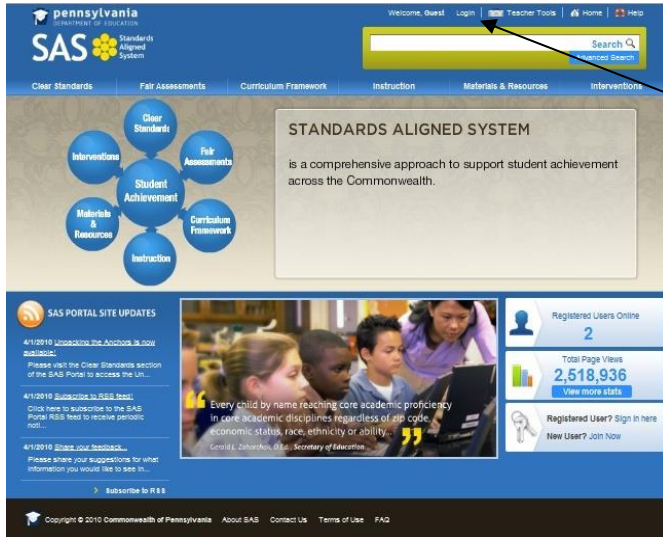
pennsylvania
DEPARTMENT OF EDUCATION

SAS Standards Aligned System

Welcome, Guest | Login | Teacher Tools | Home | Help

Search
Advanced Search

Clear Standards | Fair Assessments | Curriculum Framework | Instruction | Materials & Resources | Interventions

Clear Standards
Fair Assessments
Curriculum Framework
Instruction
Materials & Resources
Interventions
Student Achievement

STANDARDS ALIGNED SYSTEM

is a comprehensive approach to support student achievement across the Commonwealth.

SAS PORTAL SITE UPDATES

4/1/2010 Unpacking the Anchors is now available!
Please visit the Clear Standards section of the SAS Portal to access the Un...

4/1/2010 Subscribe to RSS feed!
Click here to subscribe to the SAS Portal RSS feed to receive periodic noti...

4/1/2010 Share your feedback...
Please share your suggestions for what information you would like to see in...

Subscribe to RSS

Every child by name reaching core academic proficiency in core academic disciplines regardless of zip code, economic status, race, ethnicity or ability...
Gerald L. Zahorchak, D.Ed., Secretary of Education

Registered Users Online
2

Total Page Views
2,518,936
View more stats

Registered User? Sign in here
New User? Join Now

Copyright © 2010 Commonwealth of Pennsylvania | About SAS | Contact Us | Terms of Use | FAQ